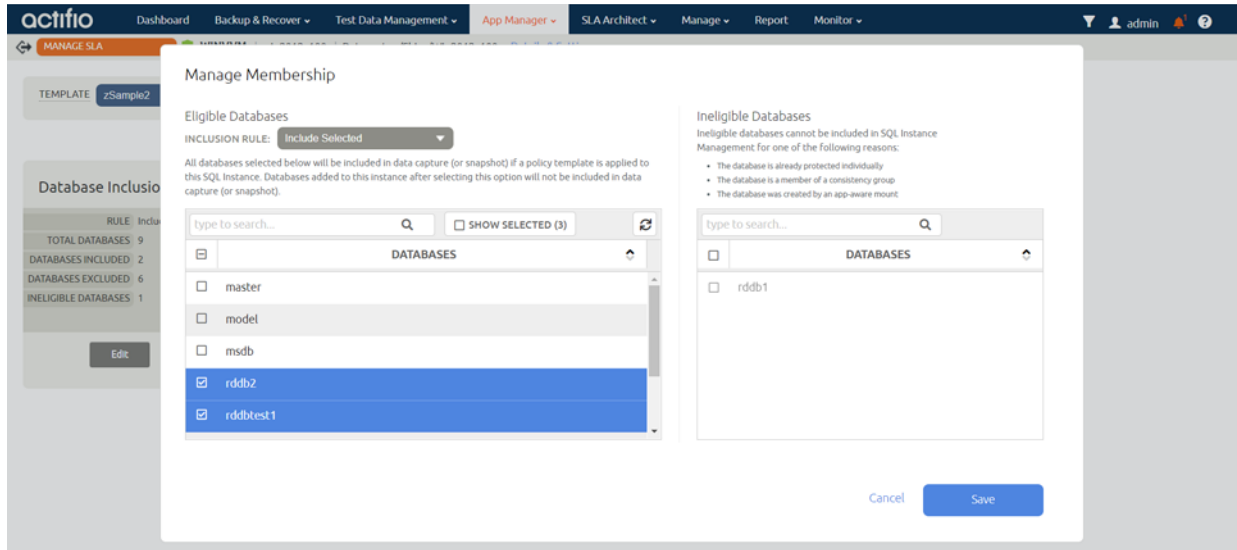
actifio Dashboard Backup & Recover ▾ Test Data Management ▾ App Manager ▾ SLA Architect ▾ Manage ▾ Report Monitor ▾ admin

MANAGE SLA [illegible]

TEMPLATE zSample2

Database Inclusio

| RULE | Inclu |
|---|---|
| TOTAL DATABASES | 9 |
| DATABASES INCLUDED | 2 |
| DATABASES EXCLUDED | 6 |
| INELIGIBLE DATABASES | 1 |

Edit

Manage Membership

Eligible Databases

INCLUSION RULE: Include Selected

All databases selected below will be included in data capture (or snapshot) if a policy template is applied to this SQL Instance. Databases added to this instance after selecting this option will not be included in data capture (or snapshot).

type to search...

SHOW SELECTED (3)

DATABASES

master
model
msdb
rddb2
rddbtest1

Ineligible Databases

Ineligible databases cannot be included in SQL Instance Management for one of the following reasons:

• The database is already protected individually
• The database is a member of a consistency group
• The database was created by an app-aware mount

type to search...

DATABASES

rddb1

Cancel Save